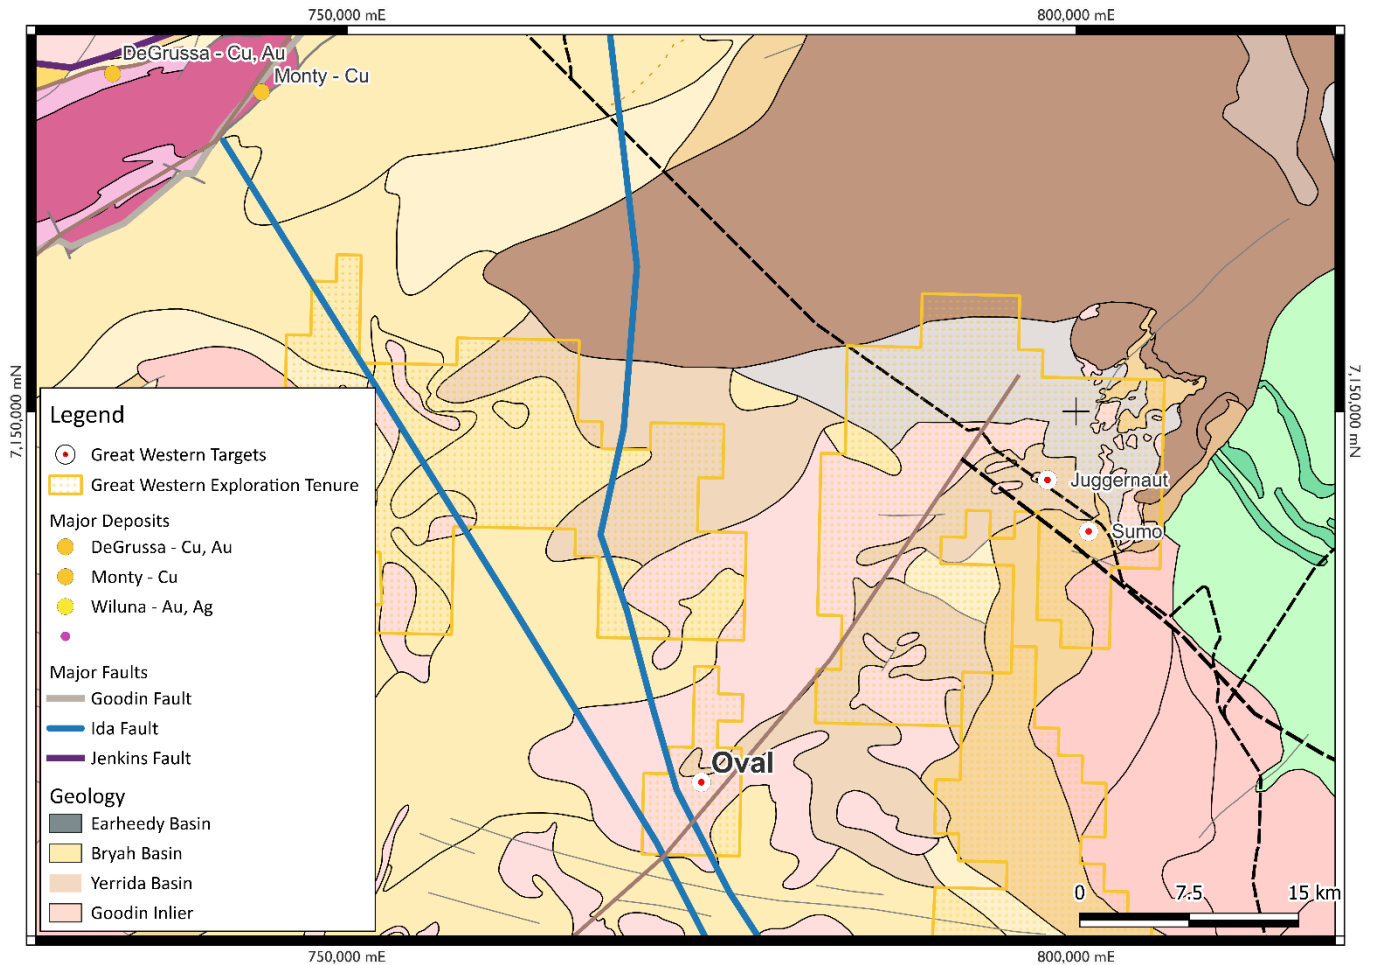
750,000 mE
800,000 mE

DeGrussa - Cu, Au
Monty - Cu

7,150,000 mN
7,150,000 mN

Legend
Great Western Targets
Great Western Exploration Tenure

Major Deposits
DeGrussa - Cu, Au
Monty - Cu
Wiluna - Au, Ag

Major Faults
Goodin Fault
Ida Fault
Jenkins Fault

Geology
Earheedy Basin
Bryah Basin
Yerrida Basin
Goodin Inlier

Juggernaut
Sumo
Oval

0
7.5
15 km

750,000 mE
800,000 mE